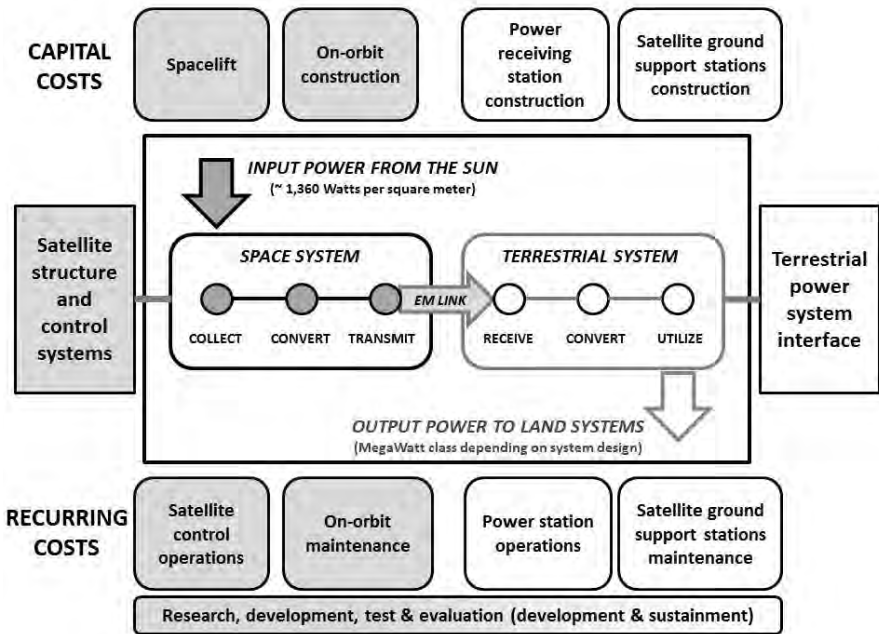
CAPITAL COSTS

Spacelift

On-orbit construction

Power receiving station construction

Satellite ground support stations construction

INPUT POWER FROM THE SUN
(~ 1,360 Watts per square meter)

Satellite structure and control systems

SPACE SYSTEM

COLLECT

CONVERT

TRANSMIT

EM LINK

TERRESTRIAL SYSTEM

RECEIVE

CONVERT

UTILIZE

Terrestrial power system interface

OUTPUT POWER TO LAND SYSTEMS
(MegaWatt class depending on system design)

RECURRING COSTS

Satellite control operations

On-orbit maintenance

Power station operations

Satellite ground support stations maintenance

Research, development, test & evaluation (development & sustainment)